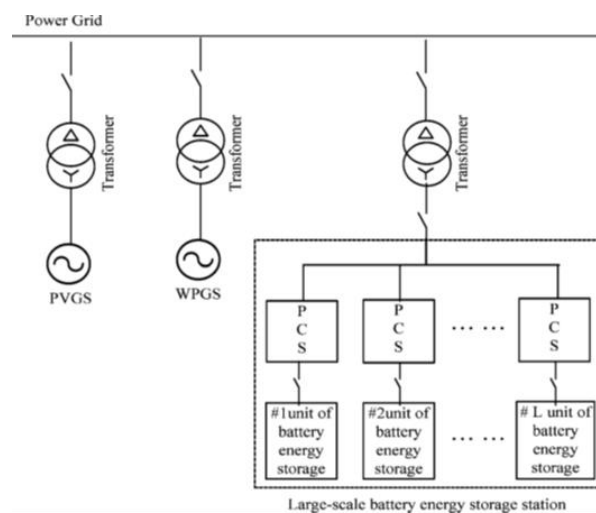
Power Grid

Transformer

Transformer

Transformer

PVGS

WPGS

P
C
S

P
C
S

· · · ·

P
C
S

#1unit of battery energy storage

#2unit of battery energy storage

· · · ·

# L unit of battery energy storage

Large-scale battery energy storage station